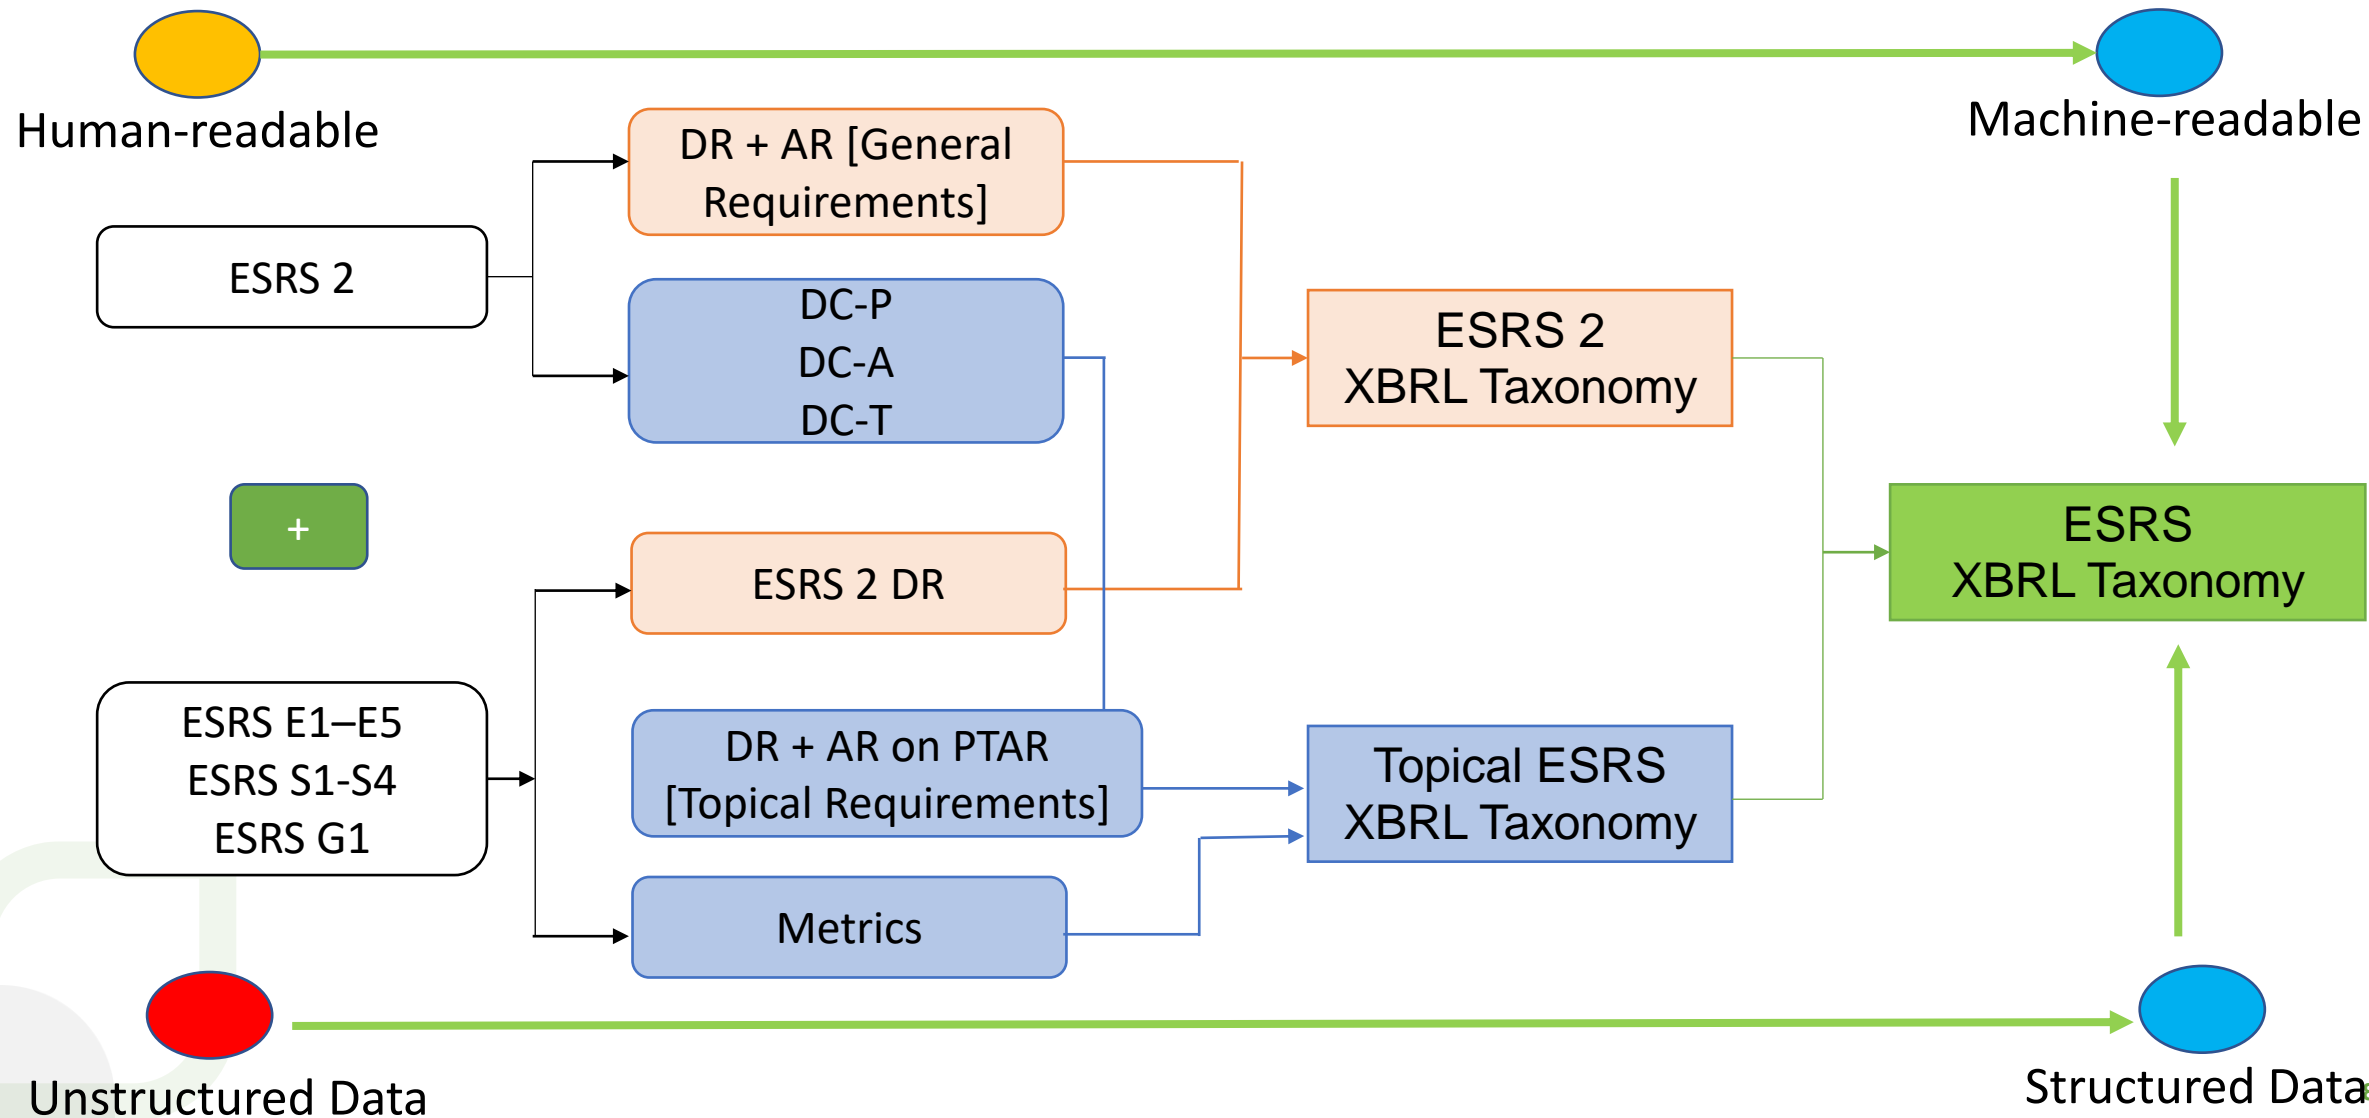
Human-readable

Machine-readable

DR + AR [General Requirements]

ESRS 2

DC-P
DC-A
DC-T

ESRS 2
XBRL Taxonomy

+

ESRS 2 DR

ESRS
XBRL Taxonomy

ESRS E1–E5
ESRS S1-S4
ESRS G1

DR + AR on PTAR
[Topical Requirements]

Topical ESRS
XBRL Taxonomy

Metrics

Unstructured Data

Structured Data